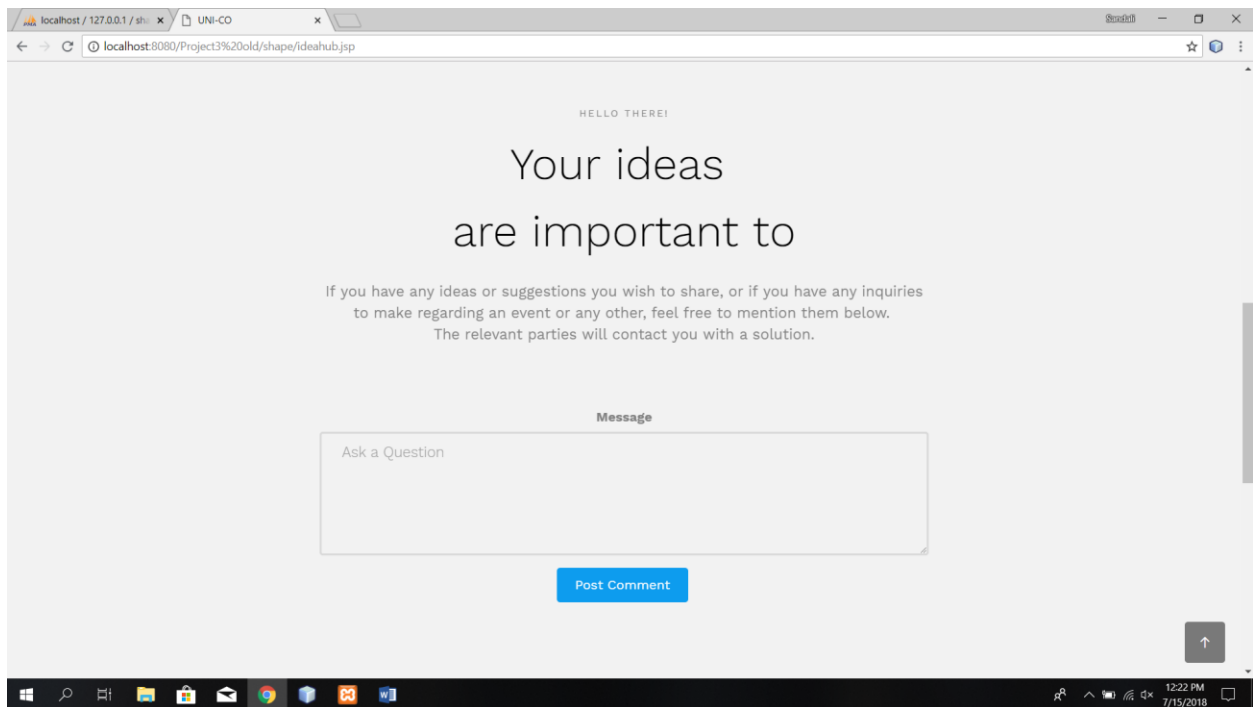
localhost / 127.0.0.1 / sh
UNI-CO
Sandali
localhost:8080/Project3%20old/shape/ideahub.jsp

HELLO THERE!

Your ideas
are important to

If you have any ideas or suggestions you wish to share, or if you have any inquiries to make regarding an event or any other, feel free to mention them below. The relevant parties will contact you with a solution.

Message

Ask a Question

Post Comment

12:22 PM
7/15/2018